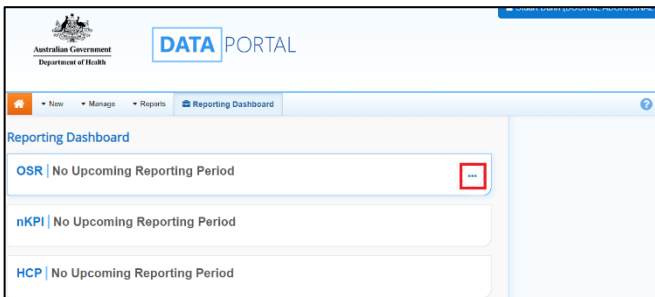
Australian Government
Department of Health

DATA PORTAL

Stuart Dunn (DOSRAL ABORIGINAL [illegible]

▾ New ▾ Manage ▾ Reports Reporting Dashboard

Reporting Dashboard

OSR | No Upcoming Reporting Period

...

nKPI | No Upcoming Reporting Period

HCP | No Upcoming Reporting Period